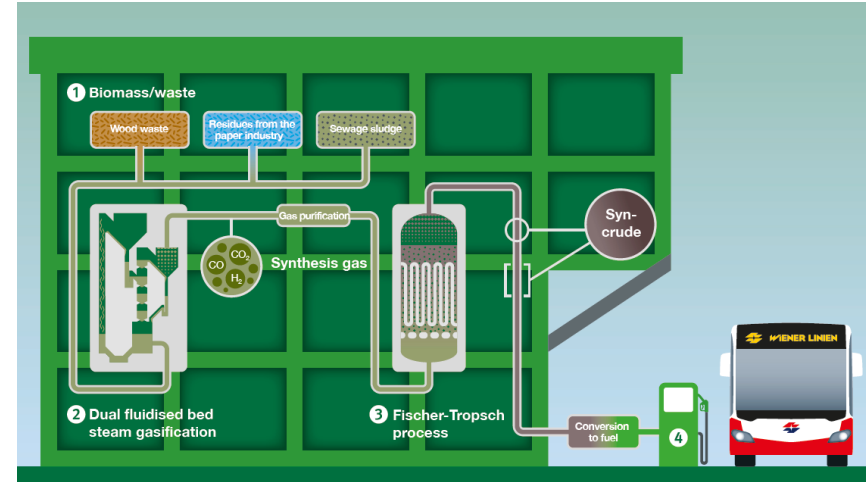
1 Biomass/waste

Wood waste

Residues from the paper industry

Sewage sludge

Gas purification

CO

$CO_2$

$H_2$

Synthesis gas

Syn-crude

WIENER LINIEN

2 Dual fluidised bed steam gasification

3 Fischer-Tropsch process

Conversion to fuel

4